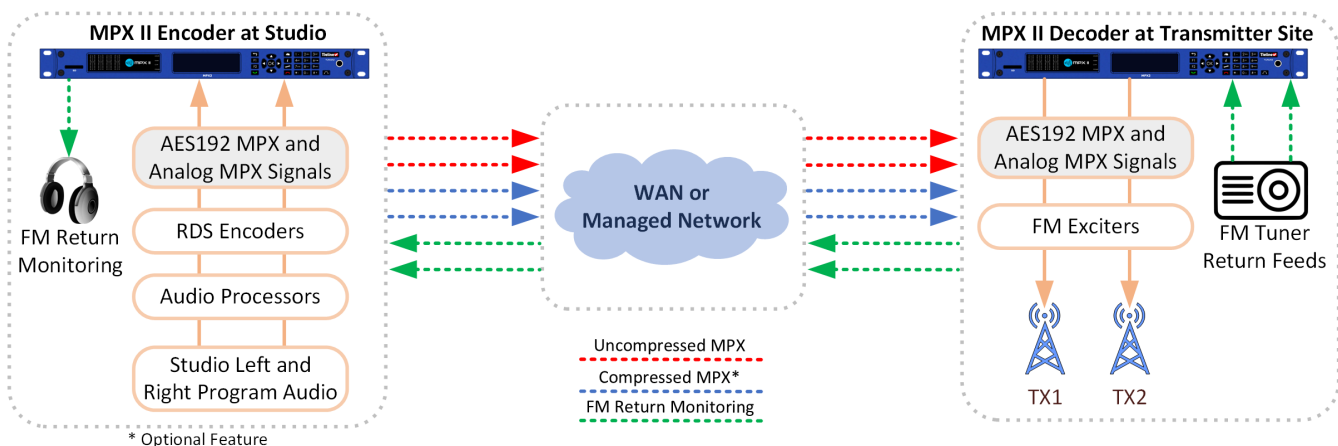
MPX II Encoder at Studio

FM Return Monitoring

AES192 MPX and Analog MPX Signals

RDS Encoders

Audio Processors

Studio Left and Right Program Audio

* Optional Feature

WAN or Managed Network

Uncompressed MPX

Compressed MPX*

FM Return Monitoring

MPX II Decoder at Transmitter Site

AES192 MPX and Analog MPX Signals

FM Exciters

FM Tuner Return Feeds

TX1

TX2